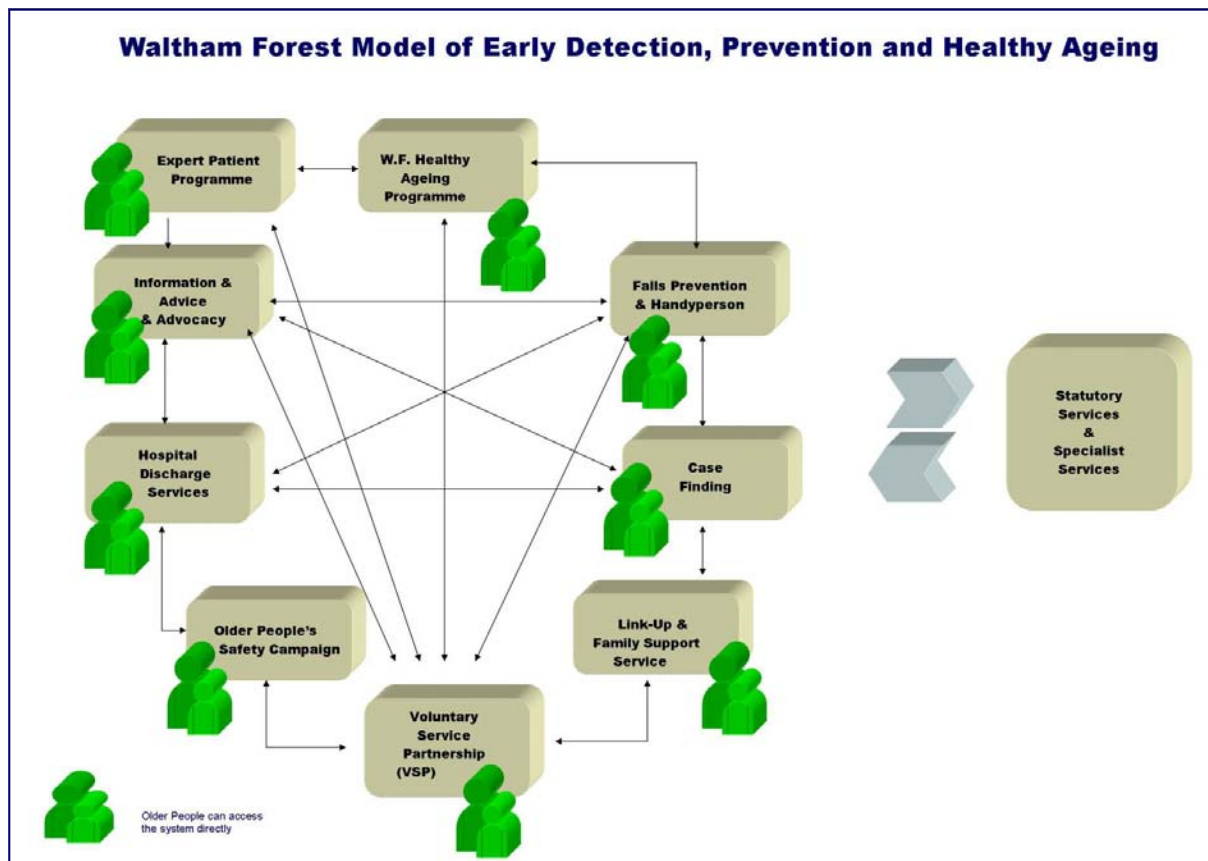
Waltham Forest Model of Early Detection, Prevention and Healthy Ageing

Expert Patient Programme

W.F. Healthy Ageing Programme

Information & Advice & Advocacy

Falls Prevention & Handyperson

Hospital Discharge Services

Case Finding

Statutory Services & Specialist Services

Older People's Safety Campaign

Link-Up & Family Support Service

Voluntary Service Partnership (VSP)

Older People can access the system directly